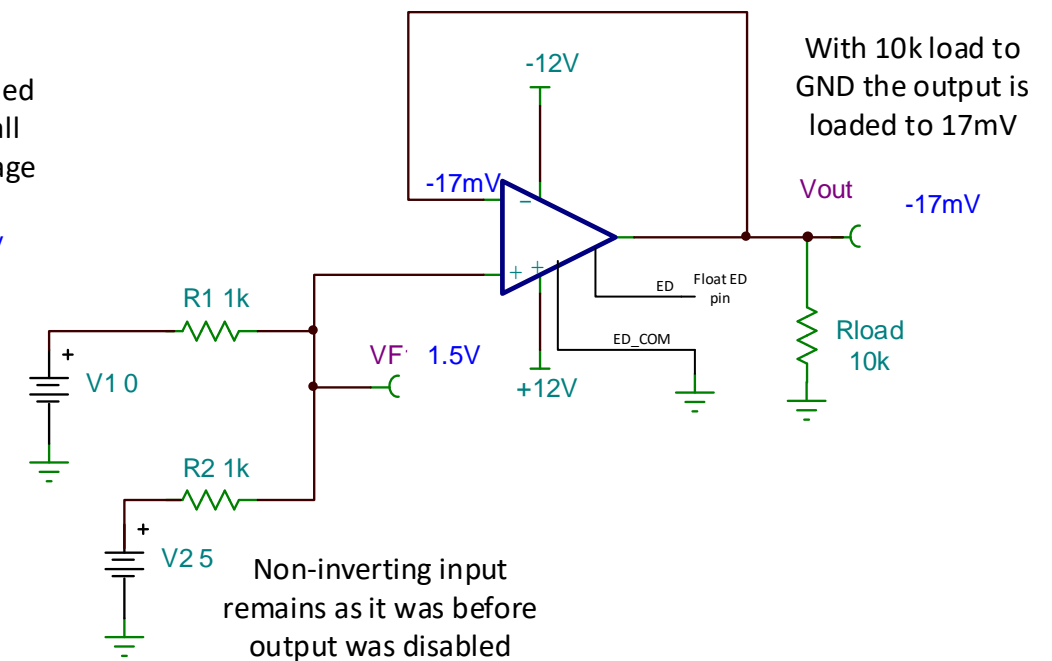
ed
all
ge

With 10k load to GND the output is loaded to 17mV

-12V

-17mV

Vout

-17mV

ED

Float ED pin

ED_COM

R1 1k

VF 1.5V

+12V

Rload 10k

V1 0

R2 1k

V2 5

Non-inverting input remains as it was before output was disabled